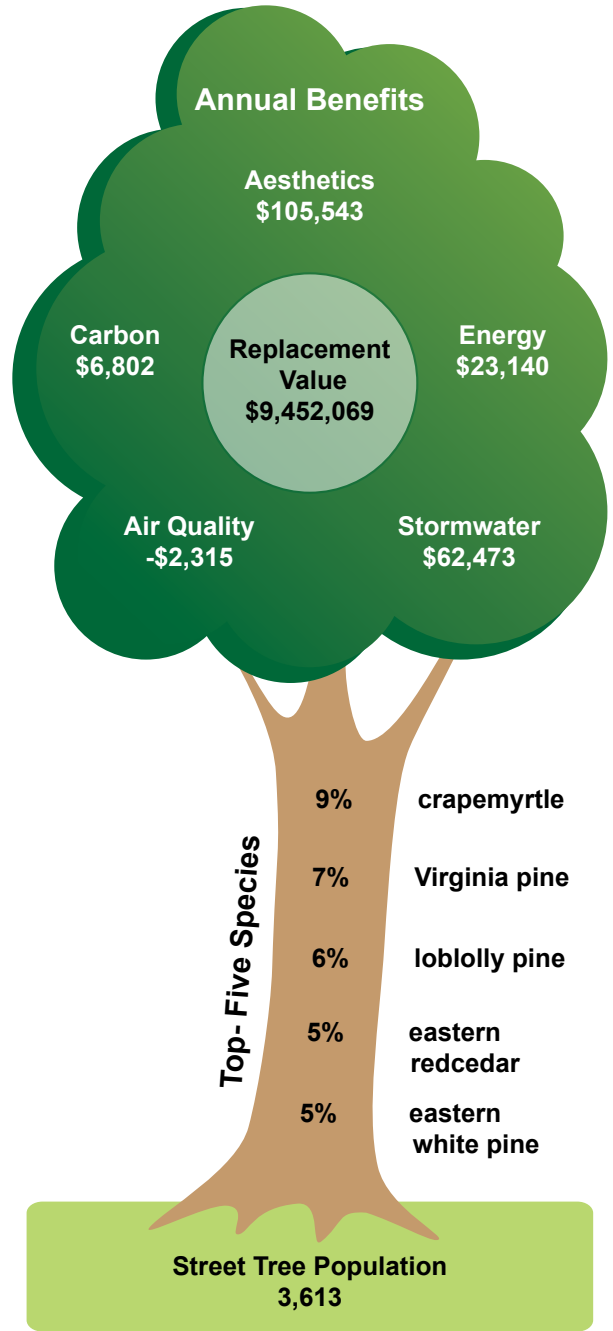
Annual Benefits

Aesthetics
$105,543

Carbon
$6,802

Replacement Value
$9,452,069

Energy
$23,140

Air Quality
-$2,315

Stormwater
$62,473

Top- Five Species

9% crapemyrtle

7% Virginia pine

6% loblolly pine

5% eastern redcedar

5% eastern white pine

Street Tree Population
3,613